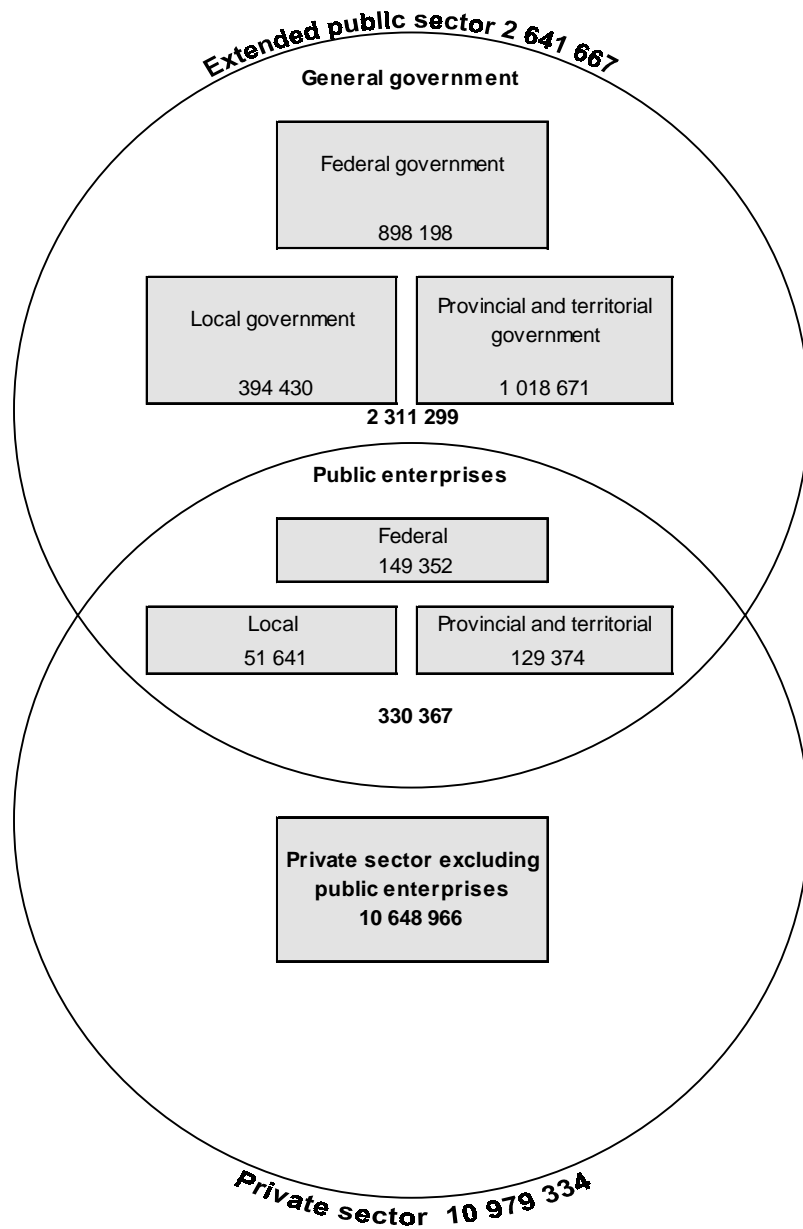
Extended public sector 2 641 667

General government

Federal government

898 198

Local government

394 430

Provincial and territorial government

1 018 671

2 311 299

Public enterprises

Federal
149 352

Local
51 641

Provincial and territorial
129 374

330 367

Private sector excluding public enterprises
10 648 966

Private sector 10 979 334